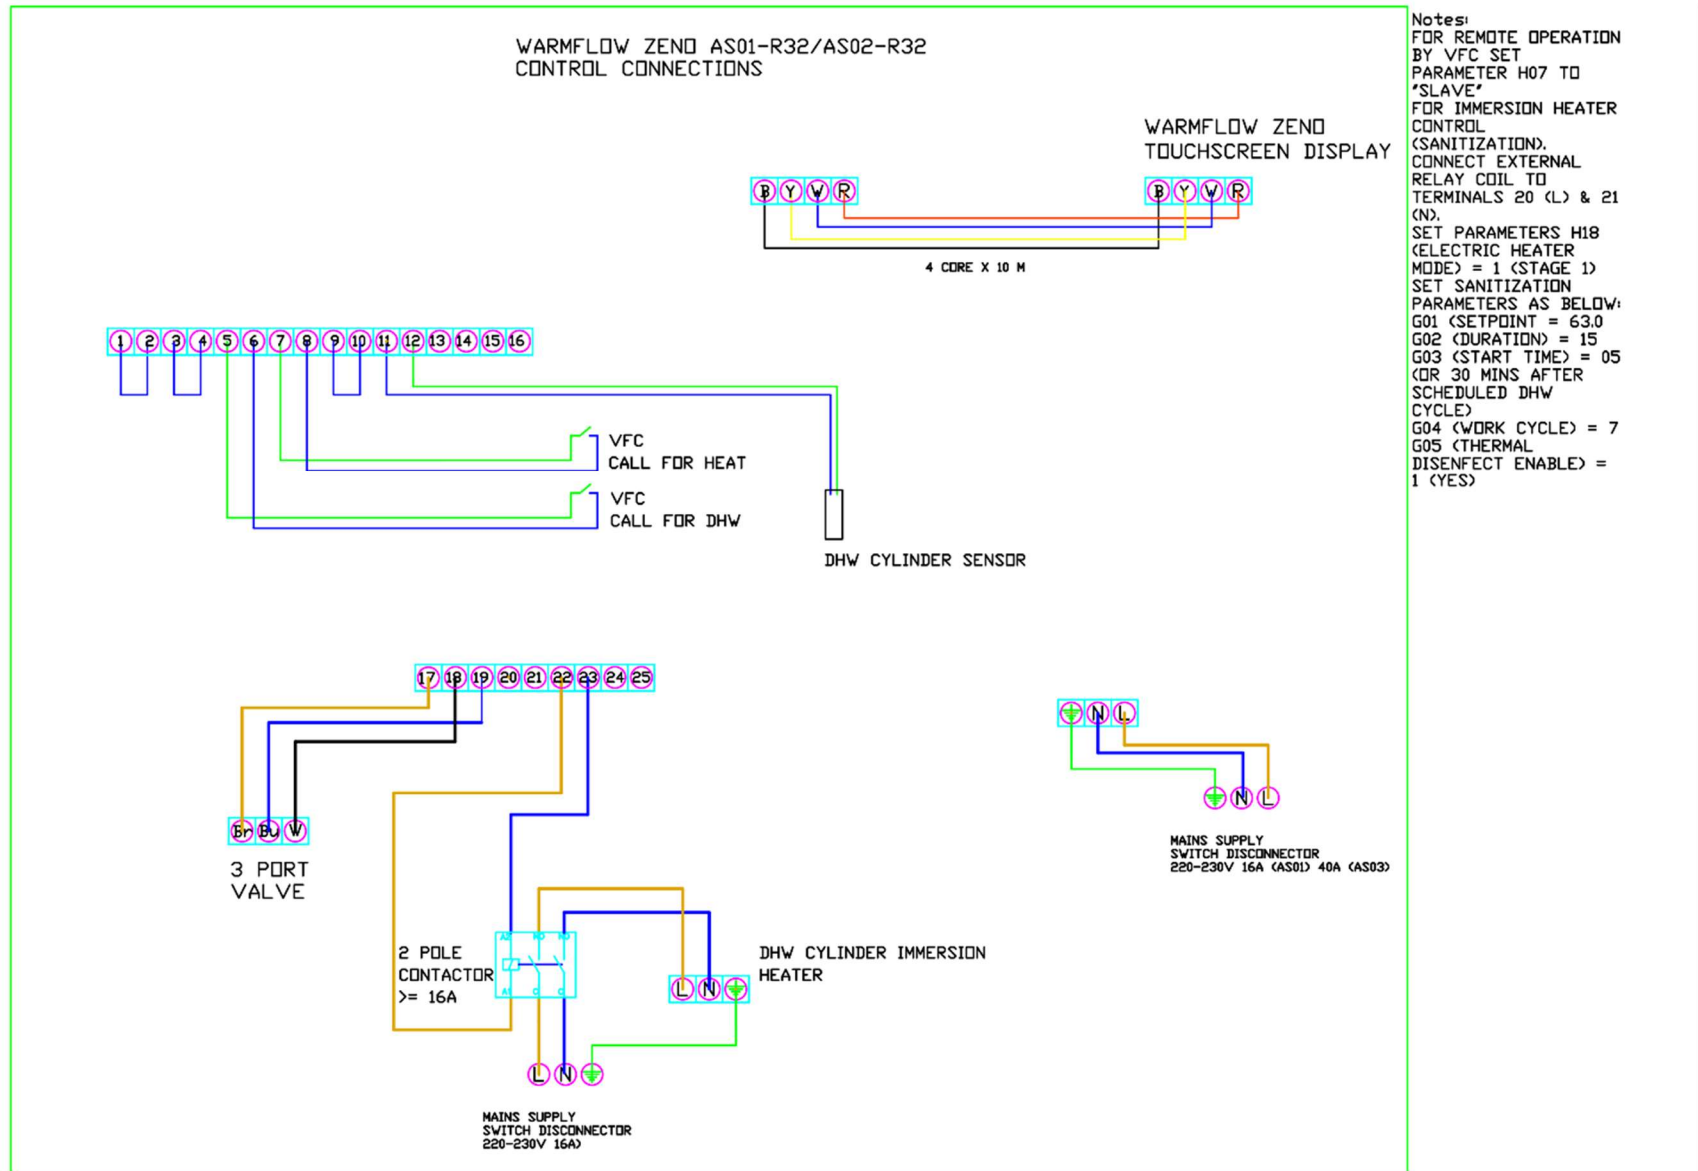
WARMFLOW ZENO AS01-R32/AS02-R32
CONTROL CONNECTIONS

WARMFLOW ZENO
TOUCHSCREEN DISPLAY

B Y W R

B Y W R

4 CORE X 10 M

1 2 3 4 5 6 7 8 9 10 11 12 13 14 15 16

VFC
CALL FOR HEAT

VFC
CALL FOR DHW

DHW CYLINDER SENSOR

17 18 19 20 21 22 23 24 25

Br Bu W

3 PORT
VALVE

2 POLE
CONTACTOR
>= 16A

DHW CYLINDER IMMERSION
HEATER

L N

L N

MAINS SUPPLY
SWITCH DISCONNECTOR
220-230V 16A)

N L

N L

MAINS SUPPLY
SWITCH DISCONNECTOR
220-230V 16A (AS01) 40A (AS03)

Notes:
FOR REMOTE OPERATION BY VFC SET PARAMETER H07 TO "SLAVE"
FOR IMMERSION HEATER CONTROL (SANITIZATION). CONNECT EXTERNAL RELAY COIL TO TERMINALS 20 (L) & 21 (N).
SET PARAMETERS H18 (ELECTRIC HEATER MODE) = 1 (STAGE 1)
SET SANITIZATION PARAMETERS AS BELOW:
G01 (SETPOINT = 63.0
G02 (DURATION) = 15
G03 (START TIME) = 05 (OR 30 MINS AFTER SCHEDULED DHW CYCLE)
G04 (WORK CYCLE) = 7
G05 (THERMAL DISENFECT ENABLE) = 1 (YES)